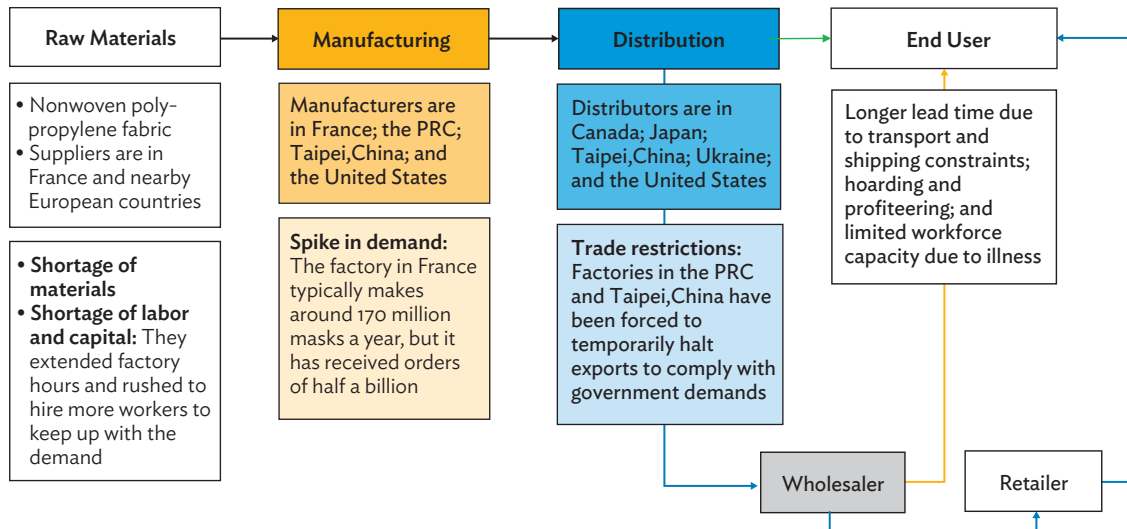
Raw Materials

Manufacturing

Distribution

End User

• Nonwoven polypropylene fabric
• Suppliers are in France and nearby European countries

Manufacturers are in France; the PRC; Taipei,China; and the United States

Distributors are in Canada; Japan; Taipei,China; Ukraine; and the United States

Longer lead time due to transport and shipping constraints; hoarding and profiteering; and limited workforce capacity due to illness

• Shortage of materials
• Shortage of labor and capital: They extended factory hours and rushed to hire more workers to keep up with the demand

Spike in demand: The factory in France typically makes around 170 million masks a year, but it has received orders of half a billion

Trade restrictions: Factories in the PRC and Taipei,China have been forced to temporarily halt exports to comply with government demands

Wholesaler

Retailer